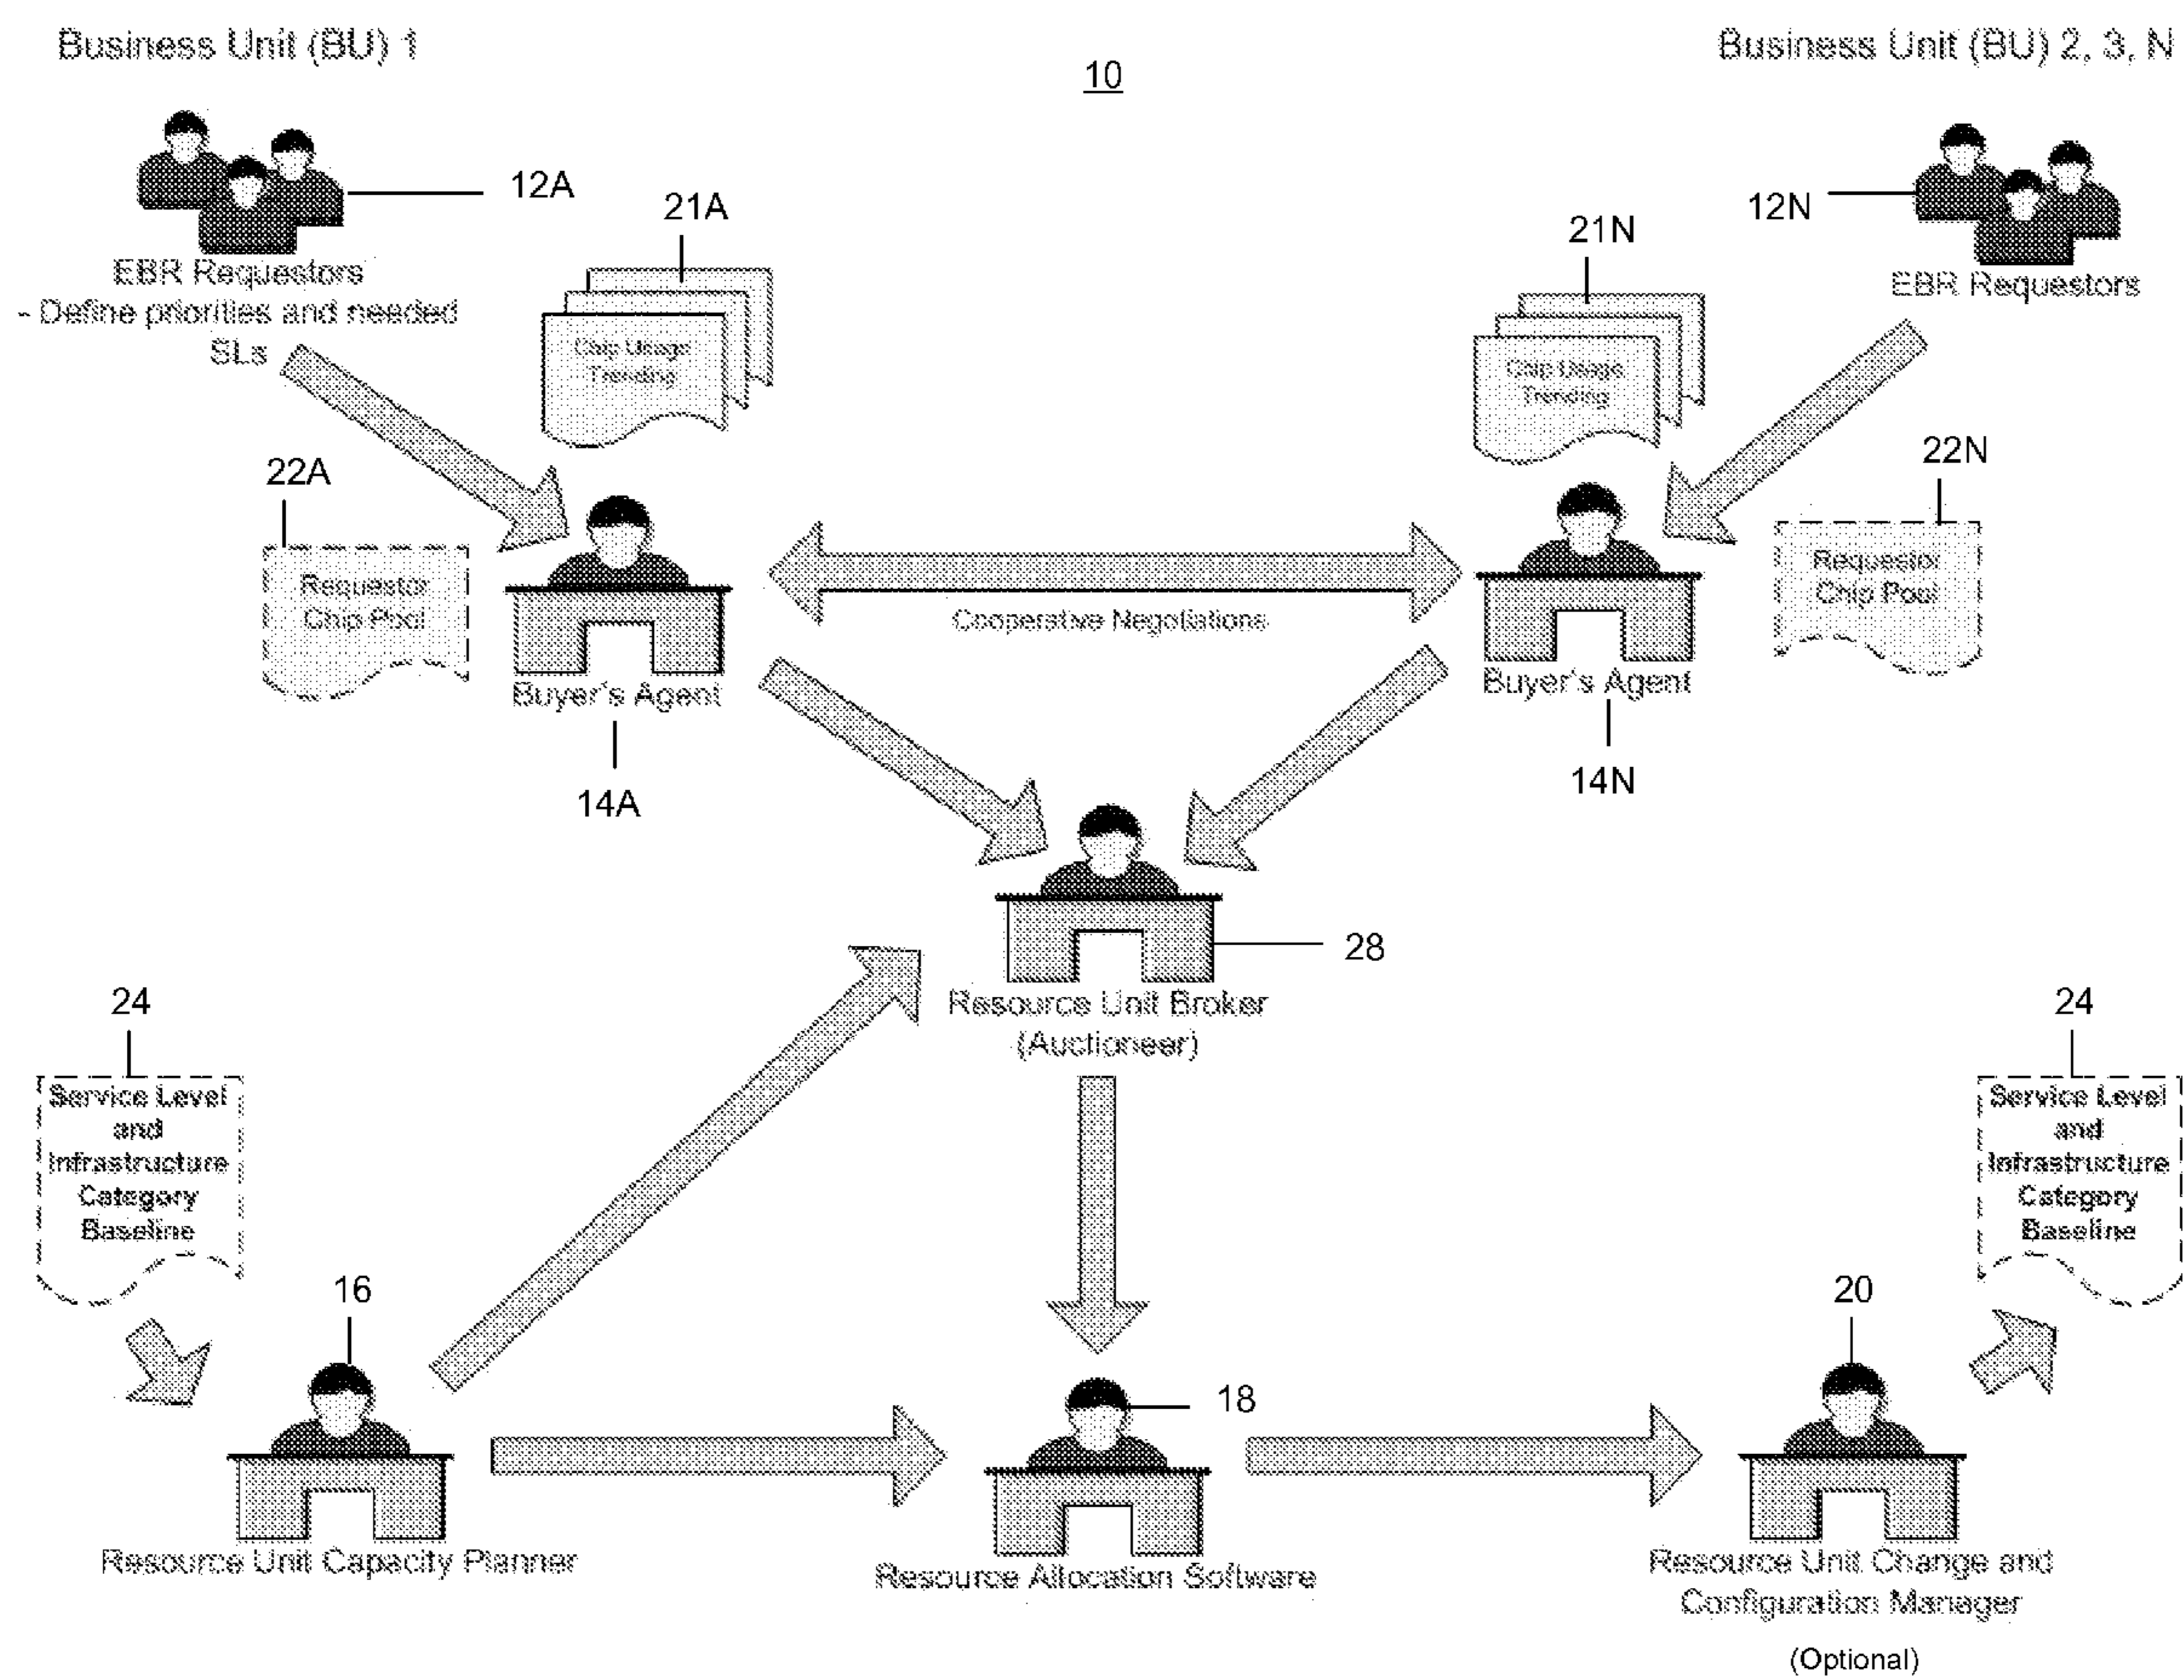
Business Unit (BU) 1

10

Business Unit (BU) 2, 3, N

12A

21A

EBR Requestors
- Define priorities and needed SLs

Chip Usage Trending

21N

12N

Chip Usage Trending

EBR Requestors

22A

Requestor Chip Pool

Buyer's Agent

14A

Cooperative Negotiations

22N

Requestor Chip Pool

Buyer's Agent

14N

28

Resource Unit Broker (Auctioneer)

24

Service Level and Infrastructure Category Baseline

24

Service Level and Infrastructure Category Baseline

16

18

20

Resource Unit Capacity Planner

Resource Allocation Software

Resource Unit Change and Configuration Manager

(Optional)